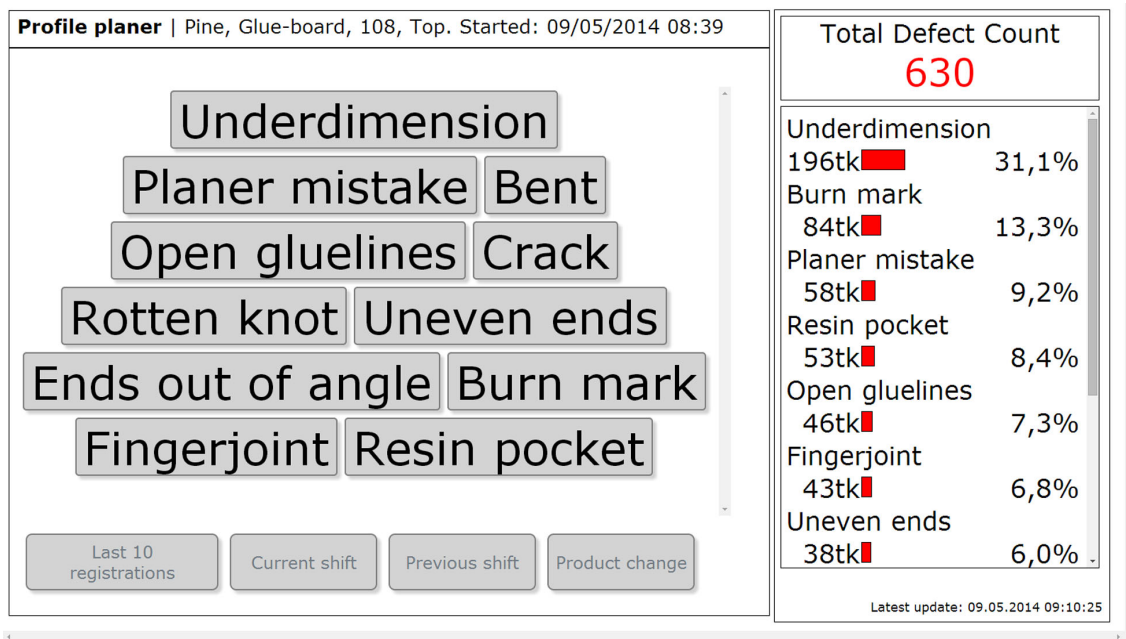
**Profile planer** | Pine, Glue-board, 108, Top. Started: 09/05/2014 08:39

Underdimension
Planer mistake Bent
Open gluelines Crack
Rotten knot Uneven ends
Ends out of angle Burn mark
Fingerjoint Resin pocket

Last 10 registrations
Current shift
Previous shift
Product change

Total Defect Count
630

Underdimension
196tk 31,1%
Burn mark
84tk 13,3%
Planer mistake
58tk 9,2%
Resin pocket
53tk 8,4%
Open gluelines
46tk 7,3%
Fingerjoint
43tk 6,8%
Uneven ends
38tk 6,0%

Latest update: 09.05.2014 09:10:25